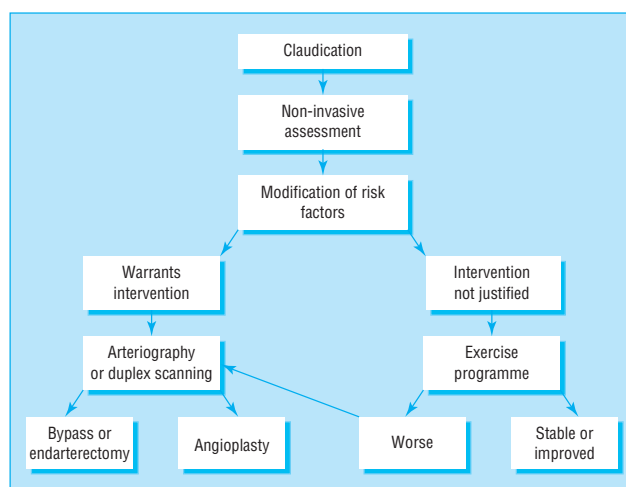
Claudication

Non-invasive assessment

Modification of risk factors

Warrants intervention

Intervention not justified

Arteriography or duplex scanning

Exercise programme

Bypass or endarterectomy

Angioplasty

Worse

Stable or improved